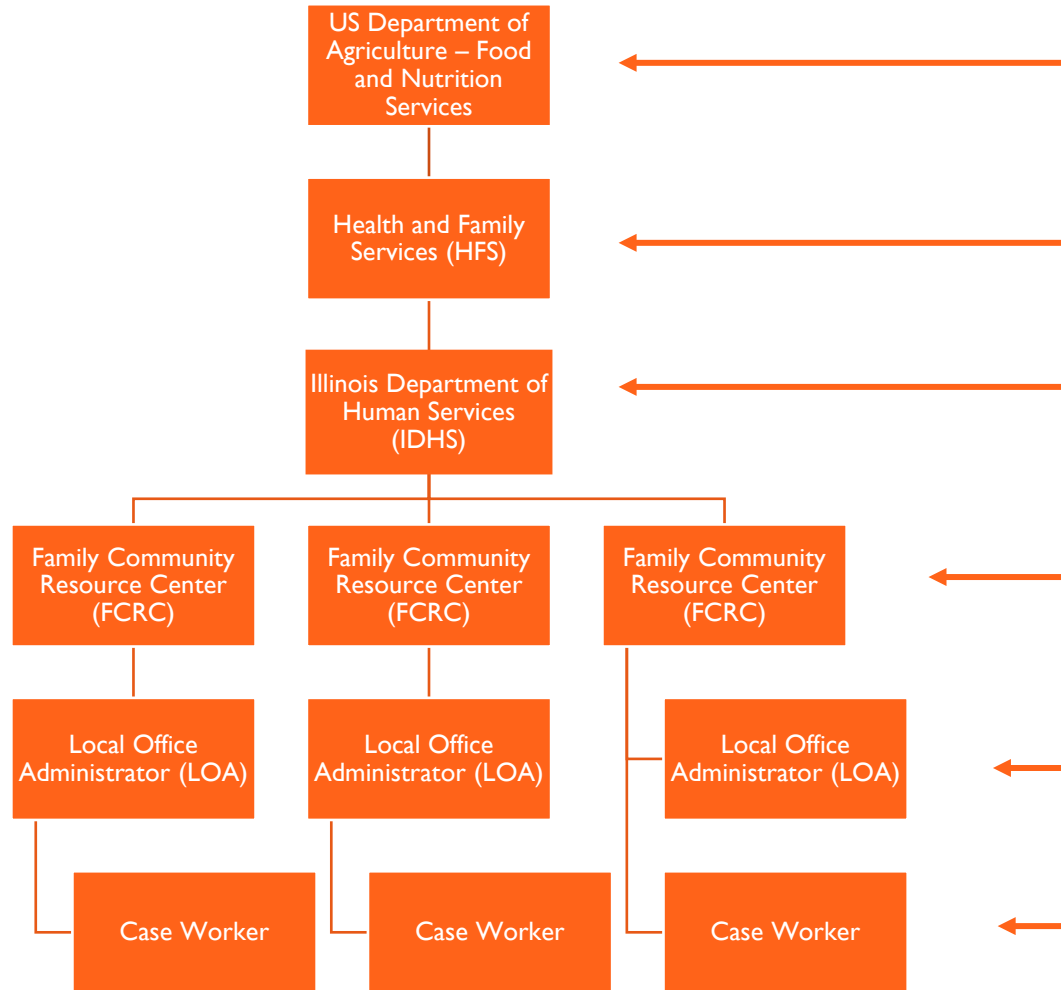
US Department of Agriculture – Food and Nutrition Services

Health and Family Services (HFS)

Illinois Department of Human Services (IDHS)

Family Community Resource Center (FCRC)

Family Community Resource Center (FCRC)

Family Community Resource Center (FCRC)

Local Office Administrator (LOA)

Local Office Administrator (LOA)

Local Office Administrator (LOA)

Case Worker

Case Worker

Case Worker